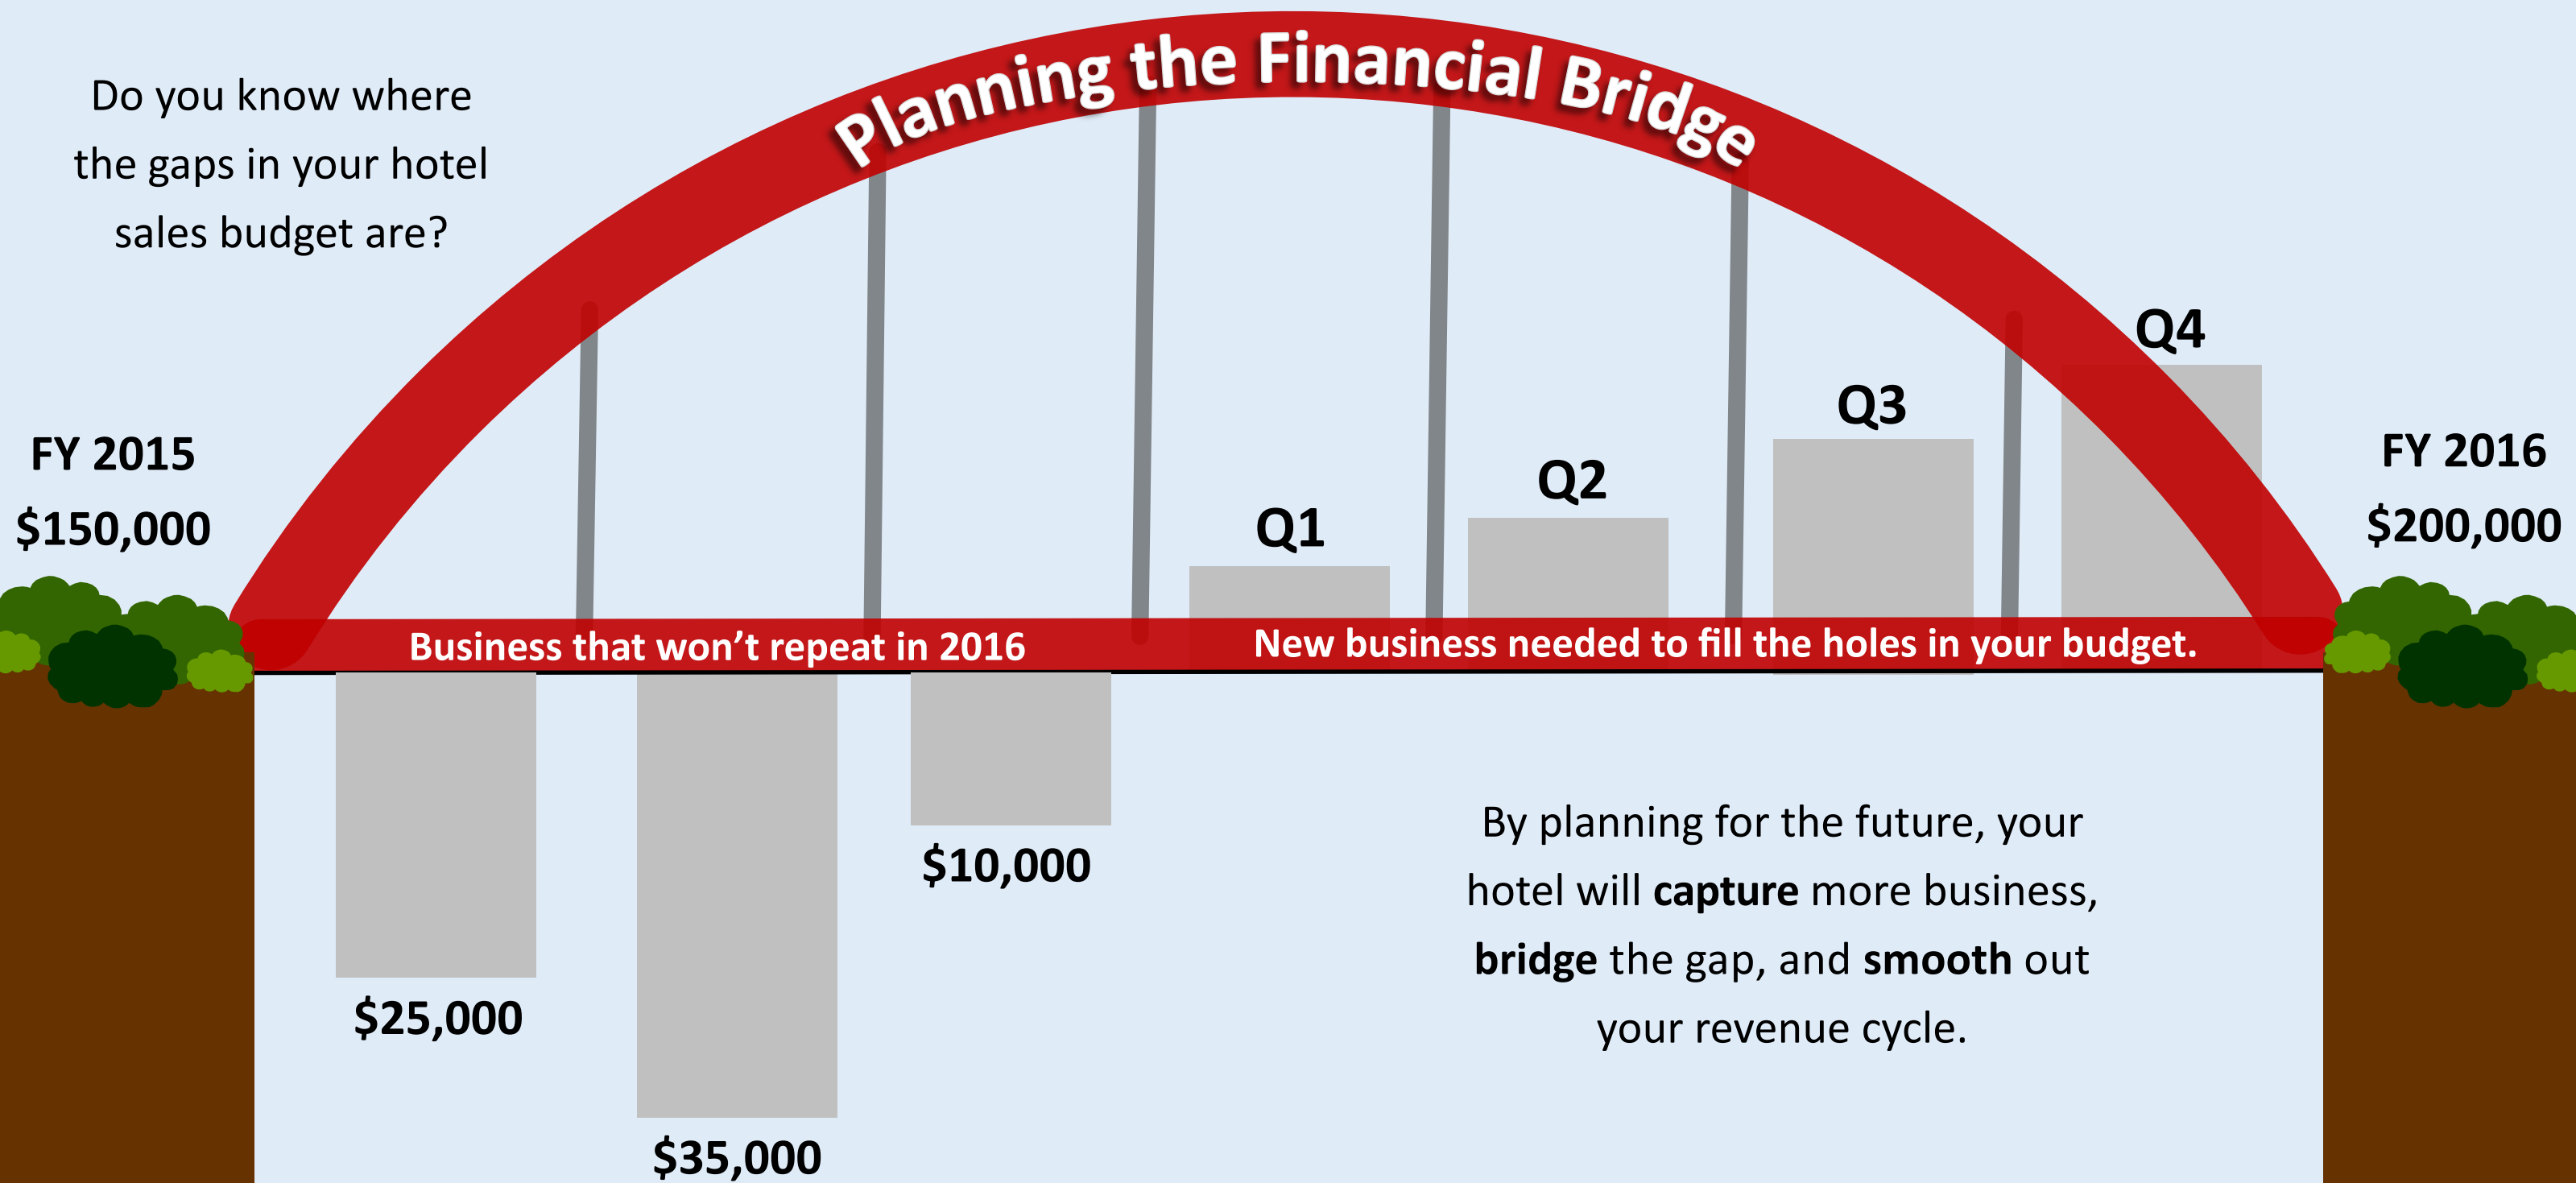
Planning the Financial Bridge

Do you know where the gaps in your hotel sales budget are?

FY 2015
$150,000

Q1

Q2

Q3

Q4

FY 2016
$200,000

Business that won’t repeat in 2016

New business needed to fill the holes in your budget.

$25,000

$35,000

$10,000

By planning for the future, your hotel will **capture** more business, **bridge** the gap, and **smooth** out your revenue cycle.